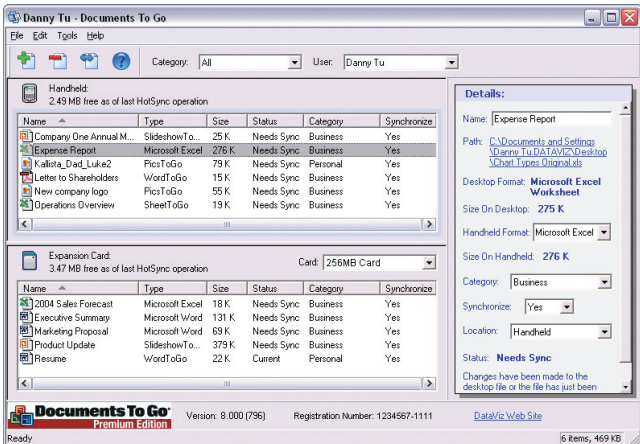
Danny Tu - Documents To Go

File Edit Tools Help

Category: All

User: Danny Tu

Handheld:
2.49 MB free as of last HotSync operation

| Name | Type | Size | Status | Category | Synchronize |
|---|---|---|---|---|---|
| Company One Annual M... | SlideshowTo... | 25 K | Needs Sync | Business | Yes |
| Expense Report | Microsoft Excel | 276 K | Needs Sync | Business | Yes |
| Kallista_Dad_Luke2 | PicsToGo | 79 K | Needs Sync | Personal | Yes |
| Letter to Shareholders | WordToGo | 15 K | Needs Sync | Business | Yes |
| New company logo | PicsToGo | 55 K | Needs Sync | Business | Yes |
| Operations Overview | SheetToGo | 19 K | Needs Sync | Business | Yes |

Expansion Card:
3.47 MB free as of last HotSync operation

Card: 256MB Card

| Name | Type | Size | Status | Category | Synchronize |
|---|---|---|---|---|---|
| 2004 Sales Forecast | Microsoft Excel | 18 K | Needs Sync | Business | Yes |
| Executive Summary | Microsoft Word | 131 K | Needs Sync | Business | Yes |
| Marketing Proposal | Microsoft Word | 69 K | Needs Sync | Business | Yes |
| Product Update | SlideshowTo... | 379 K | Needs Sync | Business | Yes |
| Resume | WordToGo | 22 K | Current | Personal | Yes |

Details:

Name: Expense Report

Path: C:\Documents and Settings\Danny Tu.DATAVIZ\Desktop\Chart Types Original.xls

Desktop Format: Microsoft Excel Worksheet

Size On Desktop: 275 K

Handheld Format: Microsoft Excel

Size On Handheld: 276 K

Category: Business

Synchronize: Yes

Location: Handheld

Status: Needs Sync

Changes have been made to the desktop file or the file has just been

Documents To Go Premium Edition

Version: 8.000 (796)

Registration Number: 1234567-1111

DataViz Web Site

Ready

6 items, 469 KB